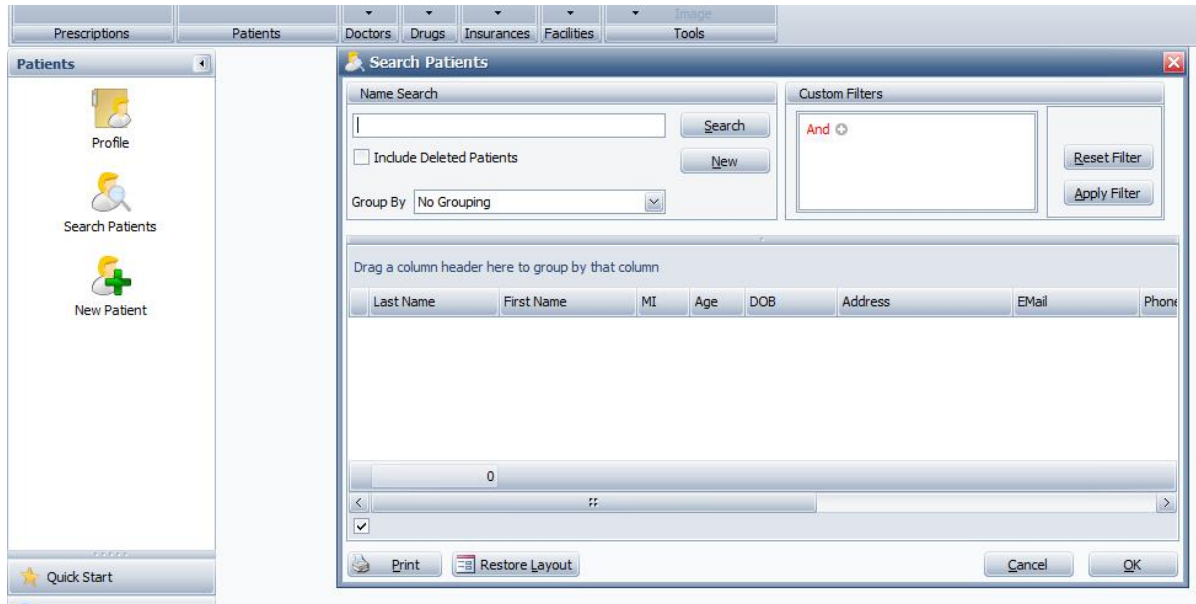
Prescriptions Patients Doctors Drugs Insurances Facilities Image Tools

Patients

Profile

Search Patients

New Patient

Quick Start

Search Patients

Name Search

Search

Include Deleted Patients

New

Group By No Grouping

Custom Filters

And

Reset Filter

Apply Filter

Drag a column header here to group by that column

| Last Name | First Name | MI | Age | DOB | Address | EMail | Phone |
|---|---|---|---|---|---|---|---|

0

Print

Restore Layout

Cancel

OK